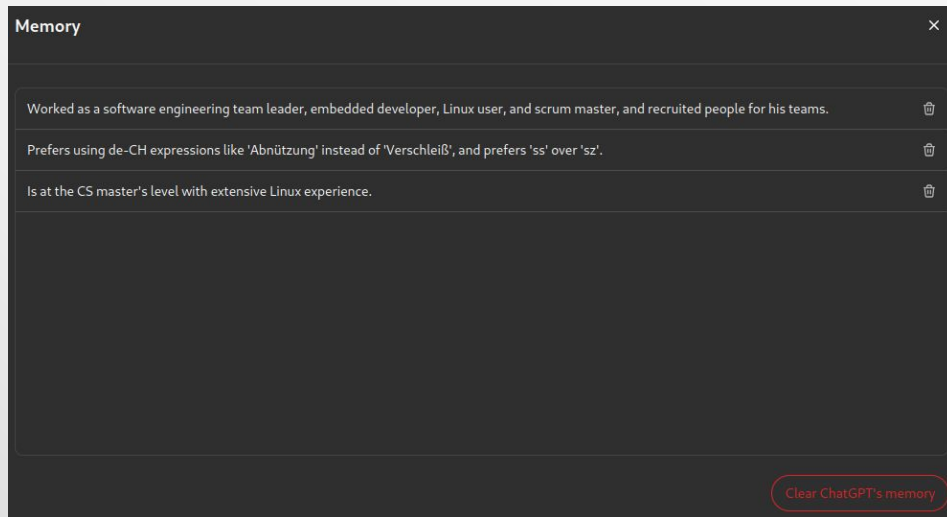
Memory

×

Worked as a software engineering team leader, embedded developer, Linux user, and scrum master, and recruited people for his teams.

Prefers using de-CH expressions like 'Abnützung' instead of 'Verschleiß', and prefers 'ss' over 'sz'.

Is at the CS master's level with extensive Linux experience.

Clear ChatGPT's memory